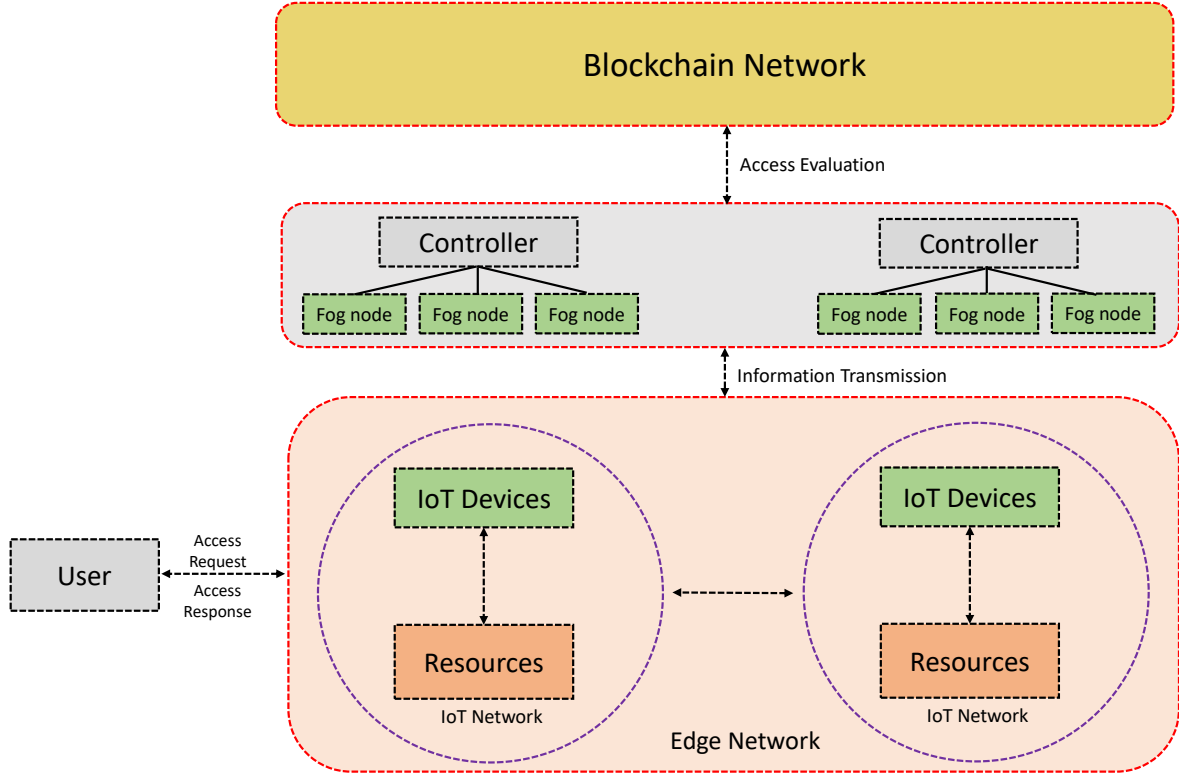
Blockchain Network

Access Evaluation

Controller

Fog node

Fog node

Fog node

Controller

Fog node

Fog node

Fog node

Information Transmission

User

Access Request

Access Response

IoT Devices

Resources

IoT Network

IoT Devices

Resources

IoT Network

Edge Network